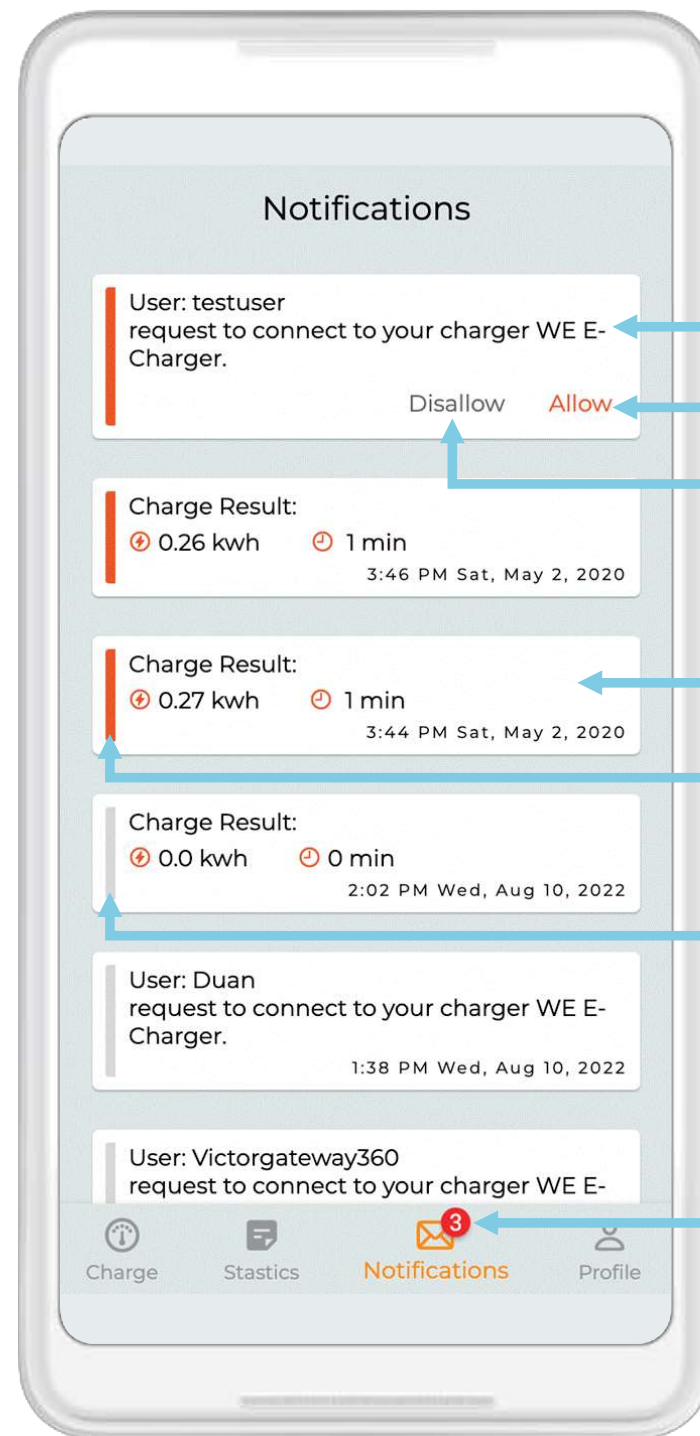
Notifications

User: testuser
request to connect to your charger WE E-Charger.

Disallow Allow

Charge Result:
0.26 kwh 1 min
3:46 PM Sat, May 2, 2020

Charge Result:
0.27 kwh 1 min
3:44 PM Sat, May 2, 2020

Charge Result:
0.0 kwh 0 min
2:02 PM Wed, Aug 10, 2022

User: Duan
request to connect to your charger WE E-Charger.
1:38 PM Wed, Aug 10, 2022

User: Victorgateway360
request to connect to your charger WE E-

Charge Stastics 3 Notifications Profile